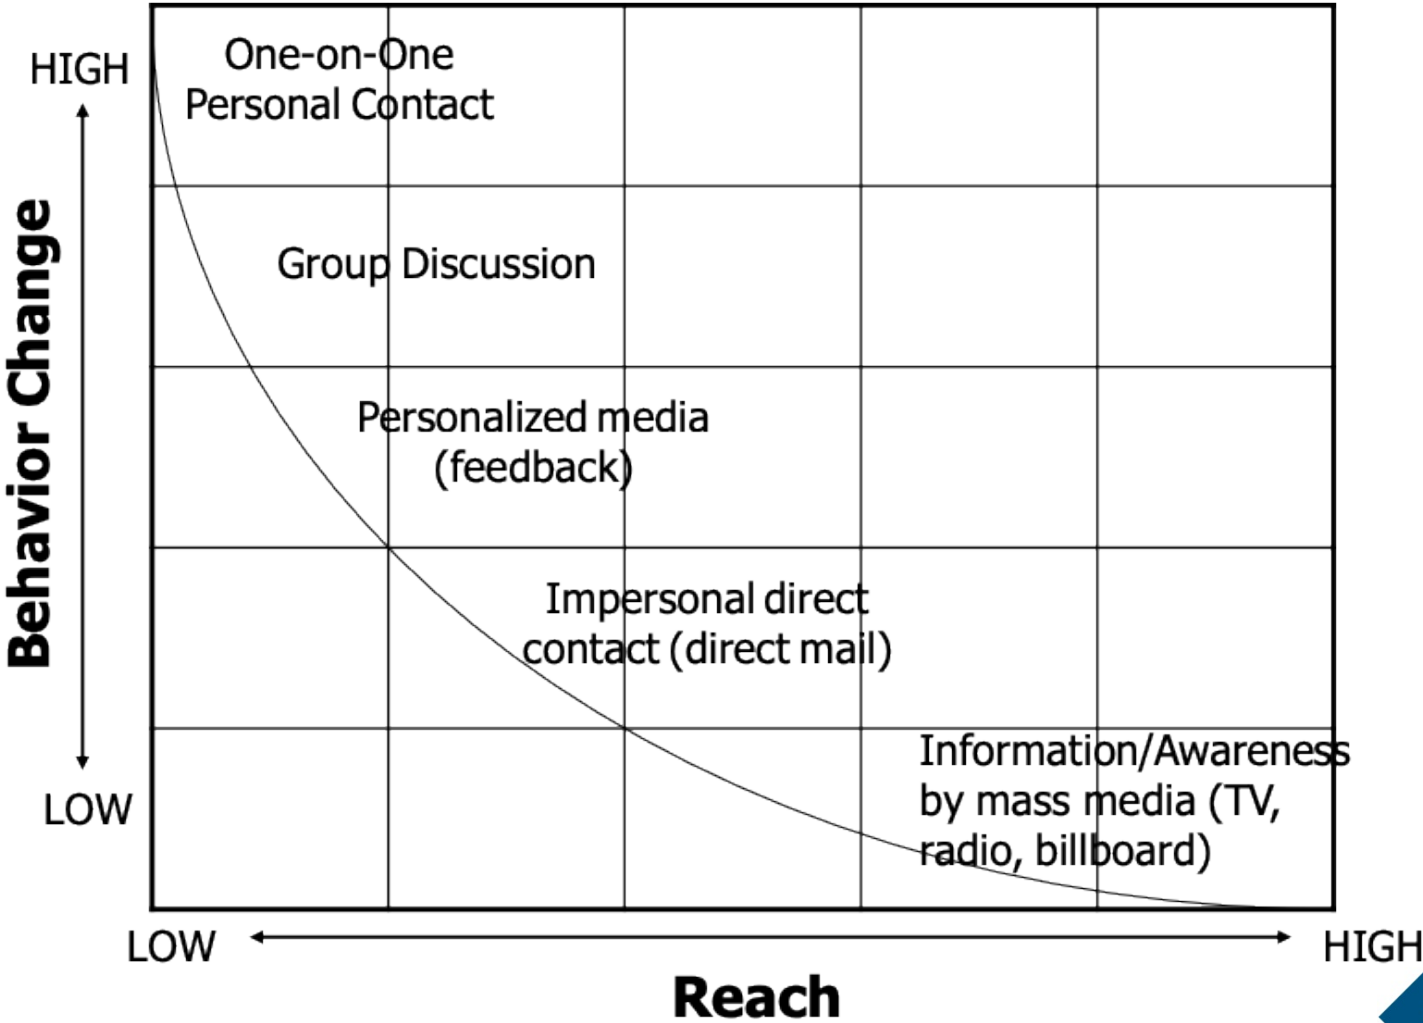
HIGH

Behavior Change

LOW

One-on-One
Personal Contact

Group Discussion

Personalized media
(feedback)

Impersonal direct
contact (direct mail)

Information/Awareness
by mass media (TV,
radio, billboard)

LOW

HIGH

Reach